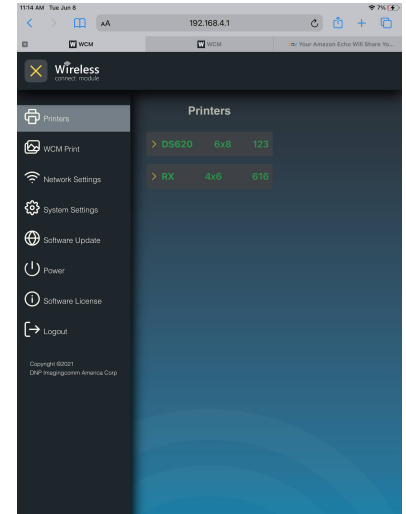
11:14 AM Tue Jun 8

7%

AA

192.168.4.1

WCM

WCM

Your Amazon Echo Will Share Yo...

Wireless
connect. module

Printers

Printers

WCM Print

Network Settings

System Settings

Software Update

Power

Software License

Logout

Copyright ©2021
DNP Imagingcomm America Corp

> DS620 6x8 123

> RX 4x6 616